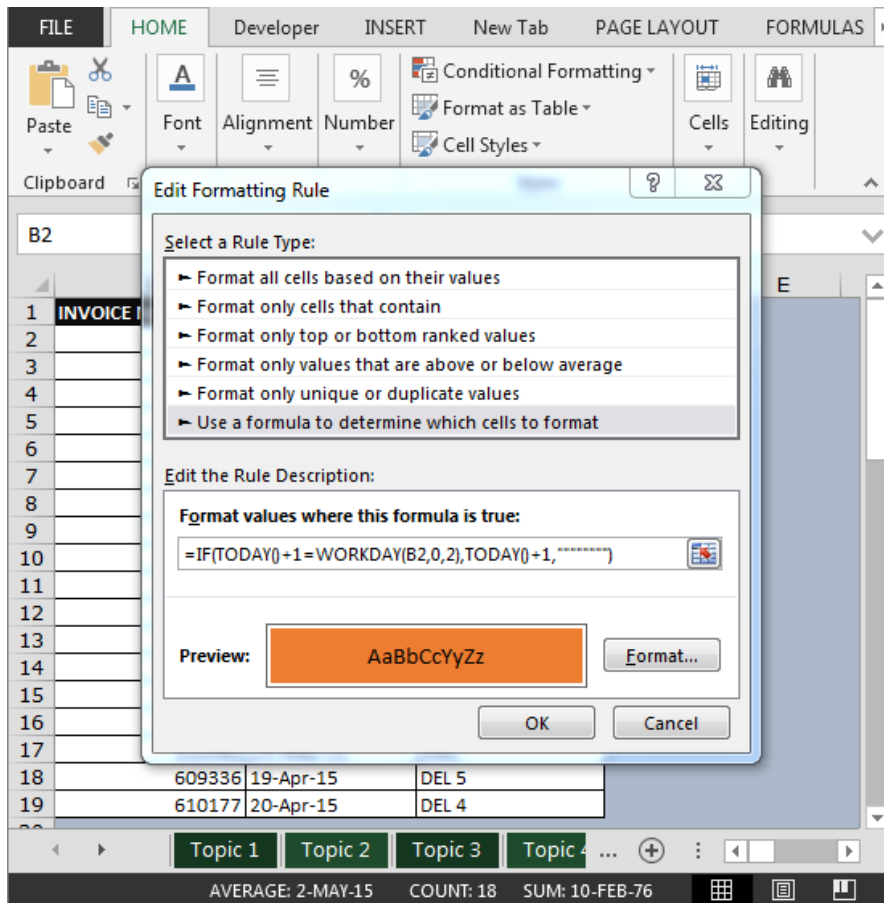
FILE HOME Developer INSERT New Tab PAGE LAYOUT FORMULAS

Paste Font Alignment Number Conditional Formatting Format as Table Cell Styles Cells Editing

Clipboard

B2

Edit Formatting Rule

Select a Rule Type:

► Format all cells based on their values
► Format only cells that contain
► Format only top or bottom ranked values
► Format only values that are above or below average
► Format only unique or duplicate values
► Use a formula to determine which cells to format

Edit the Rule Description:

Format values where this formula is true:

=IF(TODAY()+1=WORKDAY(B2,0,2),TODAY()+1,"""""""")

Preview: AaBbCcYyZz

Format...

OK Cancel

E

1 INVOICE
2
3
4
5
6
7
8
9
10
11
12
13
14
15
16
17
18 609336 19-Apr-15 DEL 5
19 610177 20-Apr-15 DEL 4

Topic 1 Topic 2 Topic 3 Topic 4 ...

AVERAGE: 2-MAY-15 COUNT: 18 SUM: 10-FEB-76